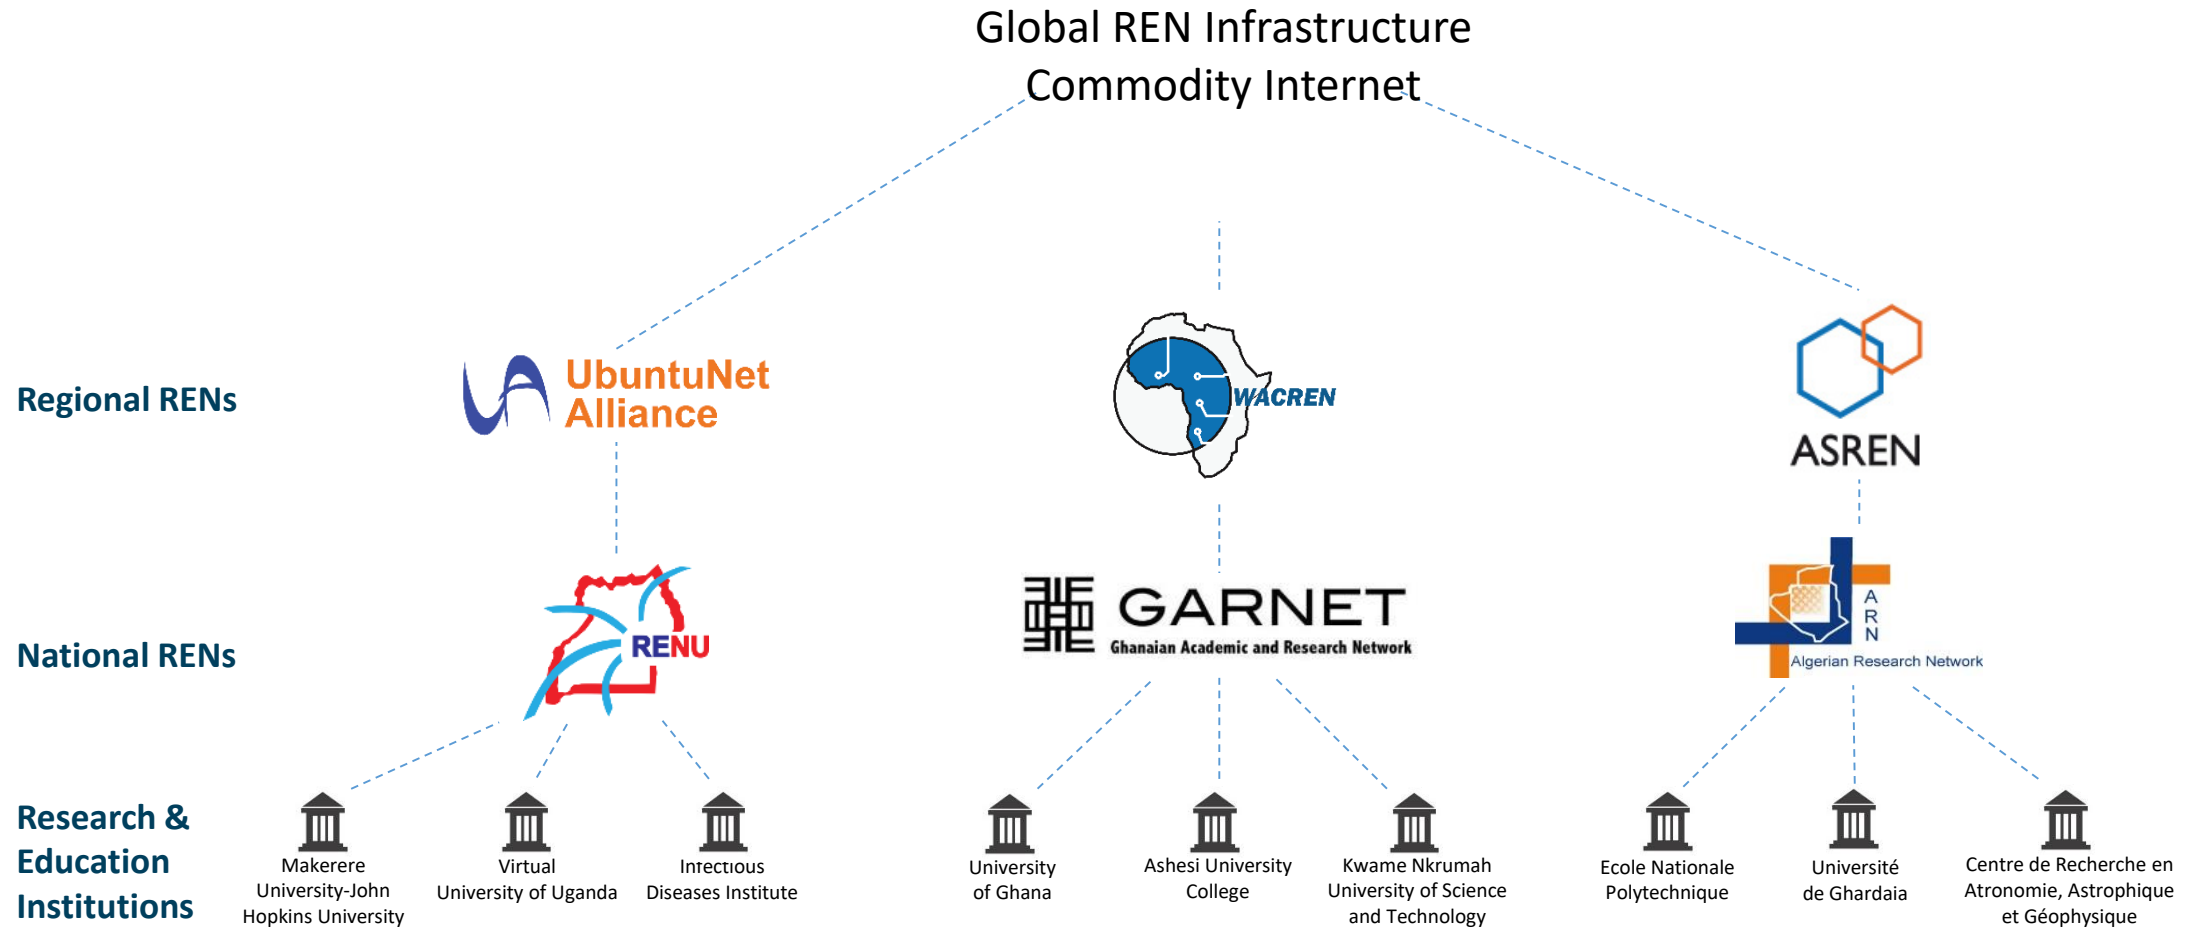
Global REN Infrastructure
Commodity Internet

Regional RENs

UbuntuNet Alliance

WACREN

ASREN

National RENs

RENU

GARNET
Ghanaian Academic and Research Network

A R N
Algerian Research Network

Research & Education Institutions

Makerere University-John Hopkins University

Virtual University of Uganda

Infectious Diseases Institute

University of Ghana

Ashesi University College

Kwame Nkrumah University of Science and Technology

Ecole Nationale Polytechnique

Université de Ghardaia

Centre de Recherche en Atronomie, Astrophique et Géophysique